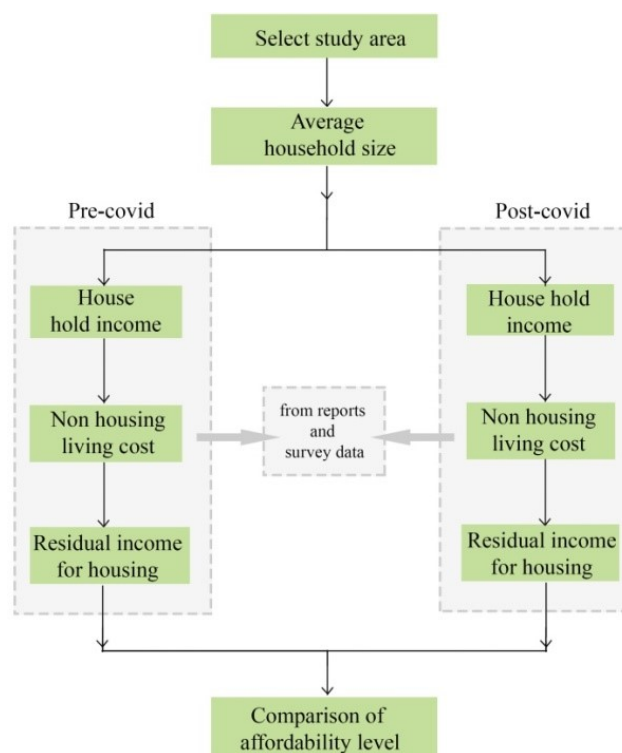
Select study area

Average household size

Pre-covid

Post-covid

House hold income

Non housing living cost

Residual income for housing

from reports and survey data

House hold income

Non housing living cost

Residual income for housing

Comparison of affordability level